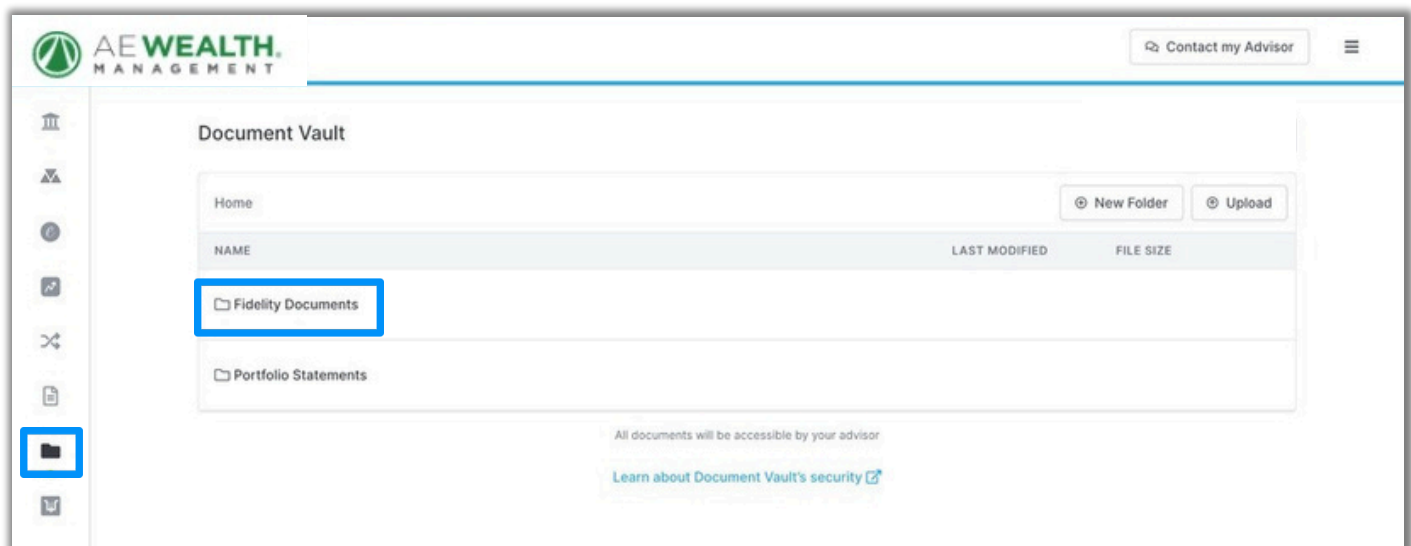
AE WEALTH.
MANAGEMENT

Contact my Advisor

Document Vault

Home

New Folder

Upload

| NAME | LAST MODIFIED | FILE SIZE |
|---|---|---|
| Fidelity Documents | | |
| Portfolio Statements | | |

All documents will be accessible by your advisor

Learn about Document Vault's security